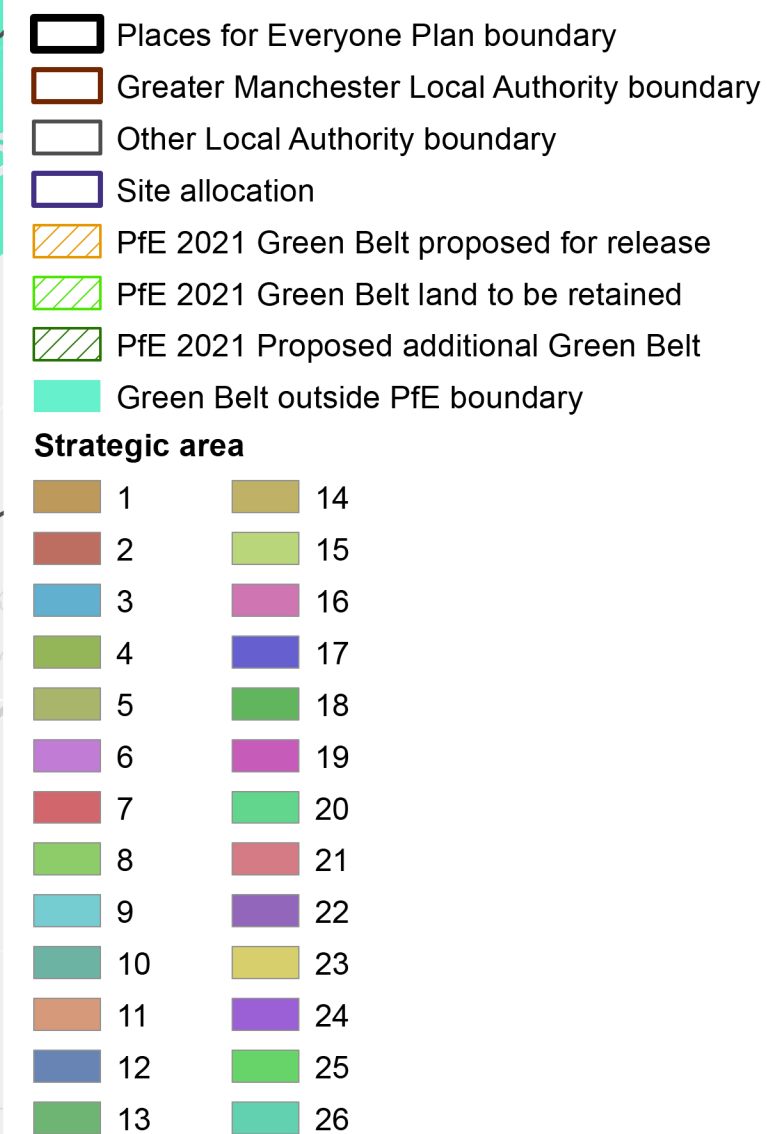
Places for Everyone Plan boundary
Greater Manchester Local Authority boundary
Other Local Authority boundary
Site allocation
PfE 2021 Green Belt proposed for release
PfE 2021 Green Belt land to be retained
PfE 2021 Proposed additional Green Belt
Green Belt outside PfE boundary

Strategic area

1
2
3
4
5
6
7
8
9
10
11
12
13

14
15
16
17
18
19
20
21
22
23
24
25
26